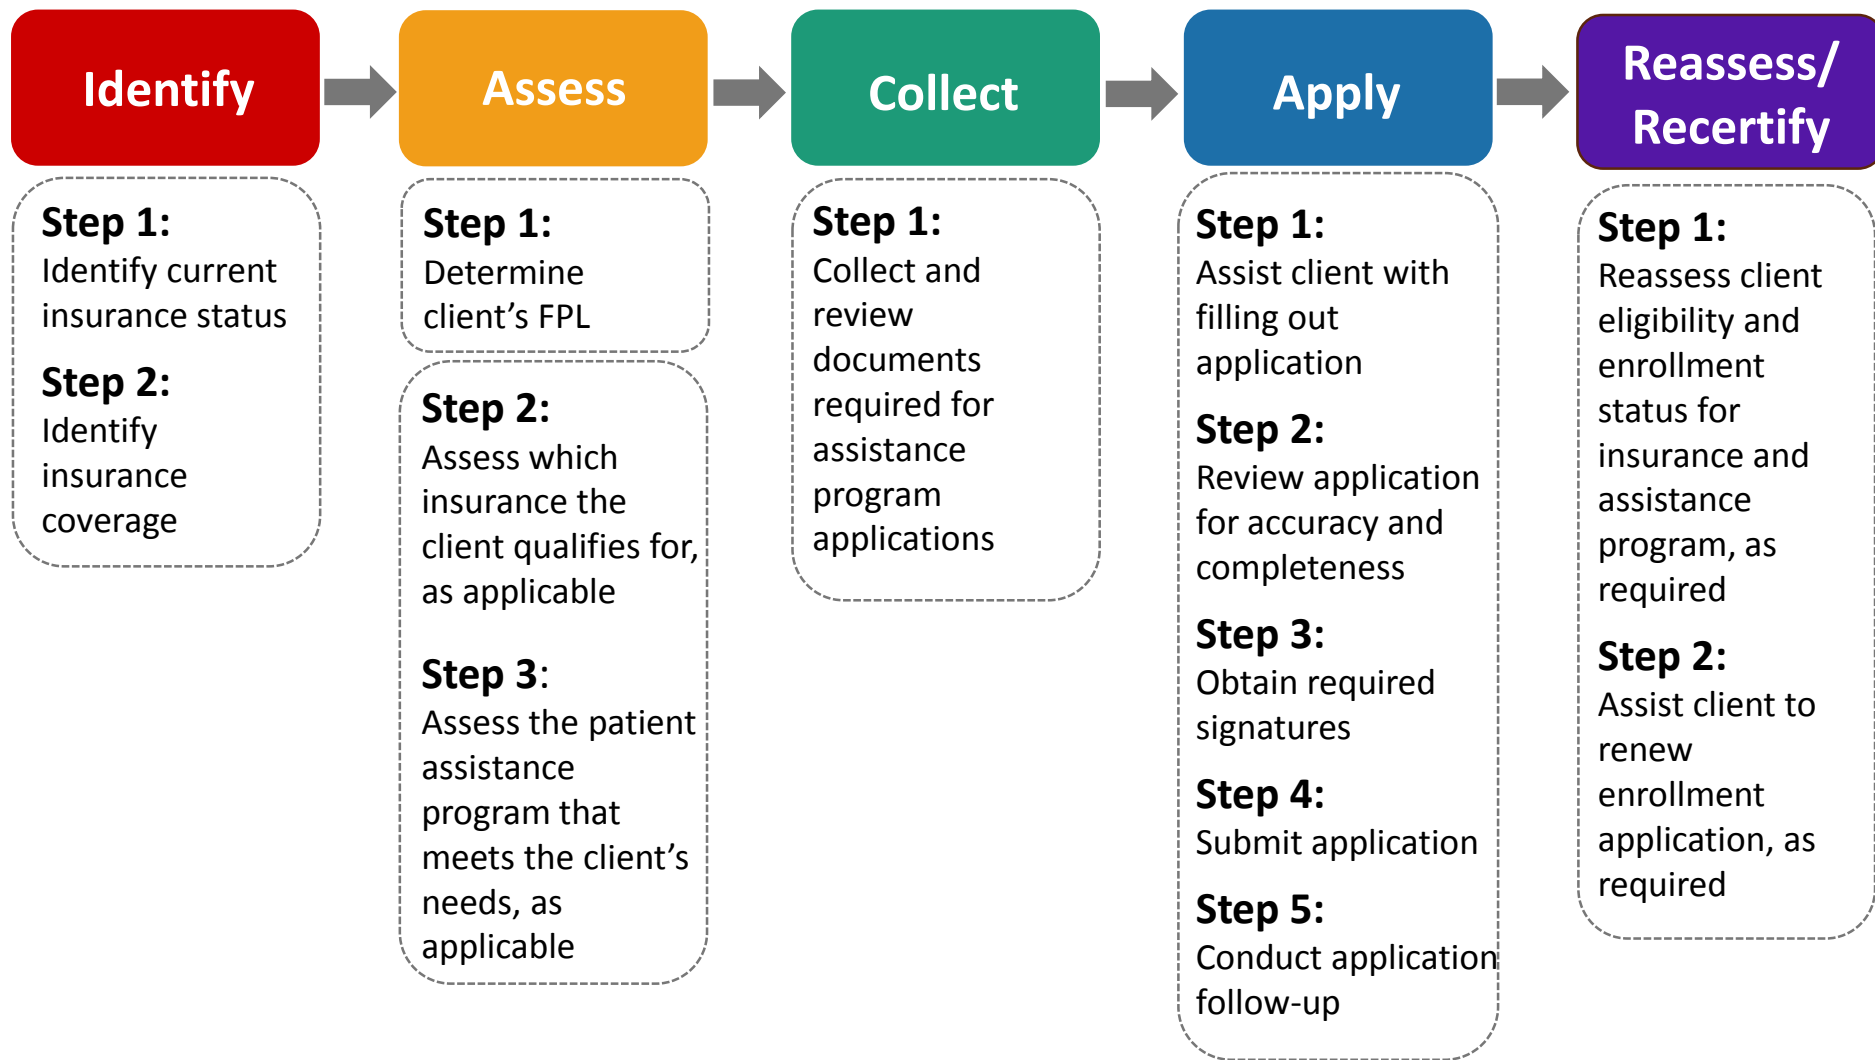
Identify

Step 1:
Identify current insurance status

Step 2:
Identify insurance coverage

Assess

Step 1:
Determine client’s FPL

Step 2:
Assess which insurance the client qualifies for, as applicable

Step 3:
Assess the patient assistance program that meets the client’s needs, as applicable

Collect

Step 1:
Collect and review documents required for assistance program applications

Apply

Step 1:
Assist client with filling out application

Step 2:
Review application for accuracy and completeness

Step 3:
Obtain required signatures

Step 4:
Submit application

Step 5:
Conduct application follow-up

Reassess/ Recertify

Step 1:
Reassess client eligibility and enrollment status for insurance and assistance program, as required

Step 2:
Assist client to renew enrollment application, as required